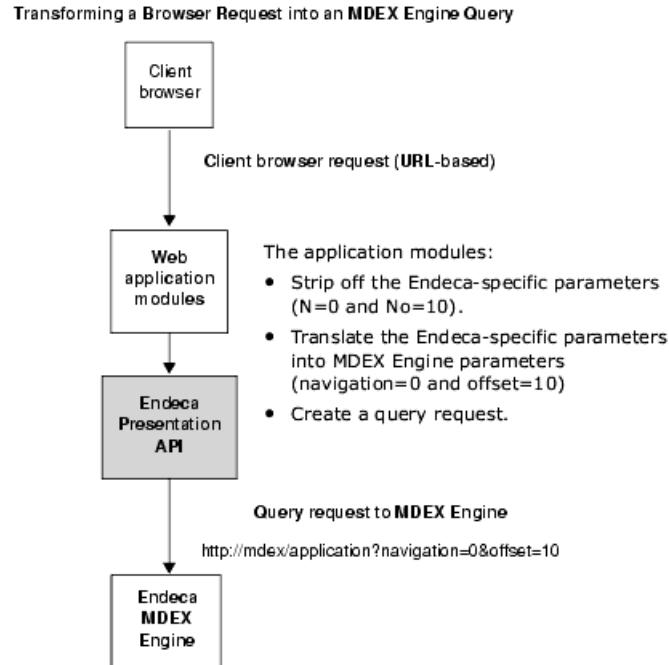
Transforming a Browser Request into an MDEX Engine Query

Client browser

Client browser request (URL-based)

Web application modules

The application modules:

- Strip off the Endeca-specific parameters (N=0 and No=10).
- Translate the Endeca-specific parameters into MDEX Engine parameters (navigation=0 and offset=10)
- Create a query request.

Endeca Presentation API

Query request to MDEX Engine

http://mdex/application?navigation=0&offset=10

Endeca MDEX Engine